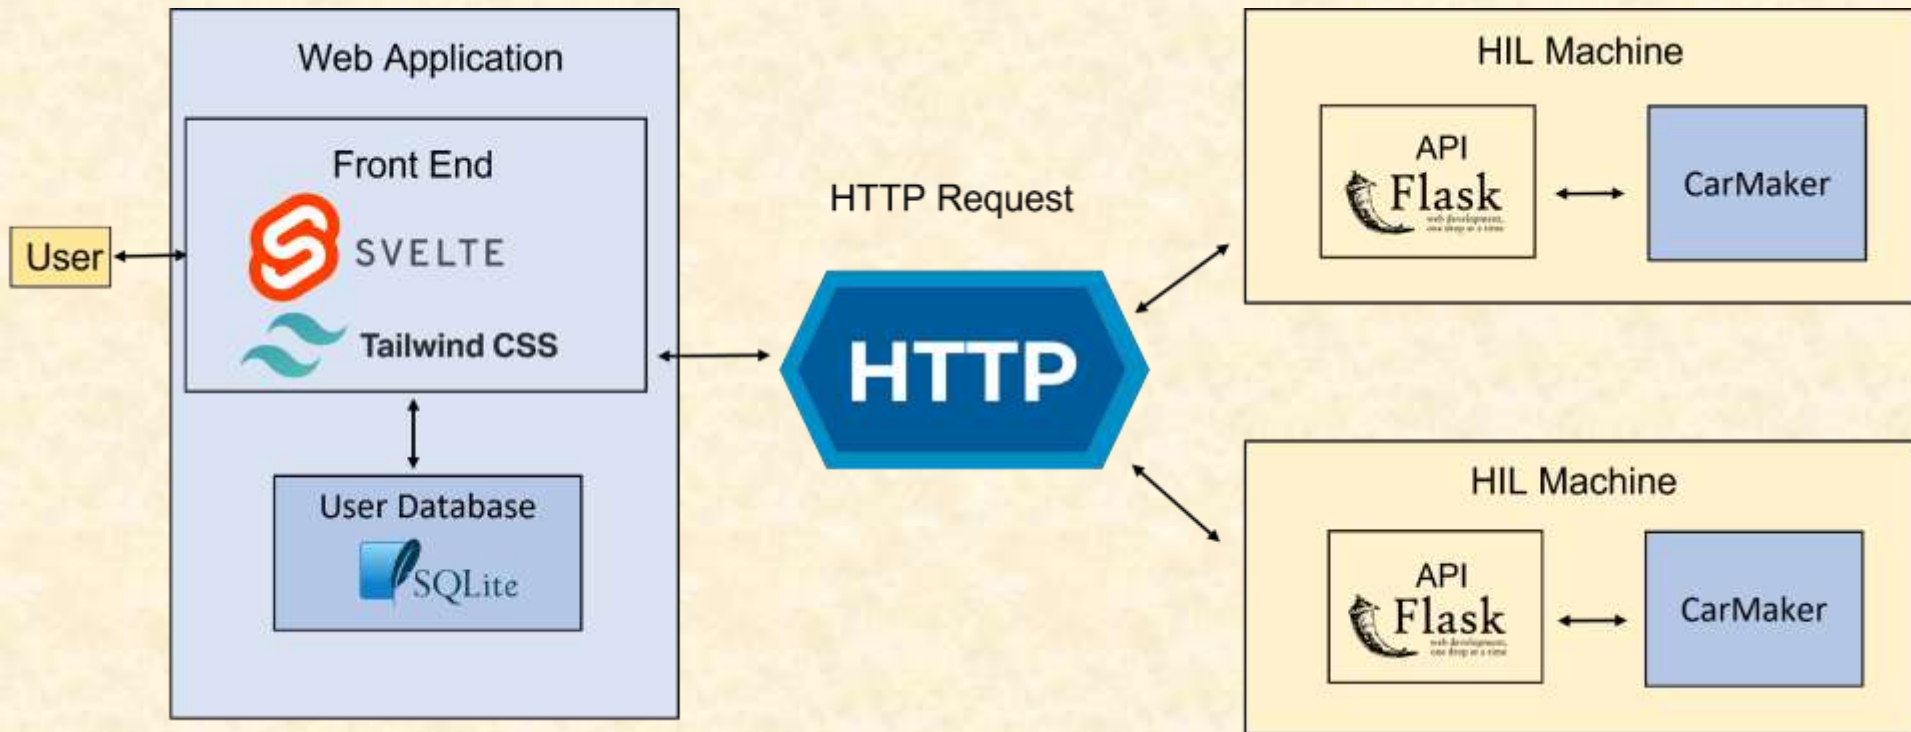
Web Application

Front End

SVELTE

Tailwind CSS

User Database

SQLite

User

HTTP Request

HTTP

HIL Machine

API

Flask

web development, one drop at a time

CarMaker

HIL Machine

API

Flask

web development, one drop at a time

CarMaker